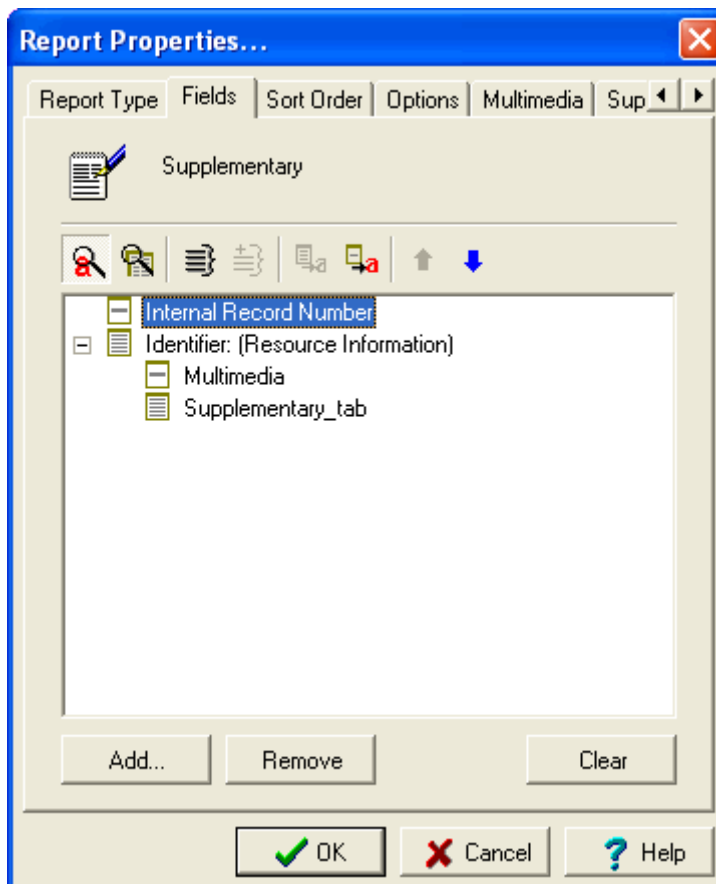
Report Properties...

Report Type | Fields | Sort Order | Options | Multimedia | Sup

Supplementary

Internal Record Number
Identifier: (Resource Information)
Multimedia
Supplementary_tab

Add...
Remove
Clear

OK
Cancel
Help